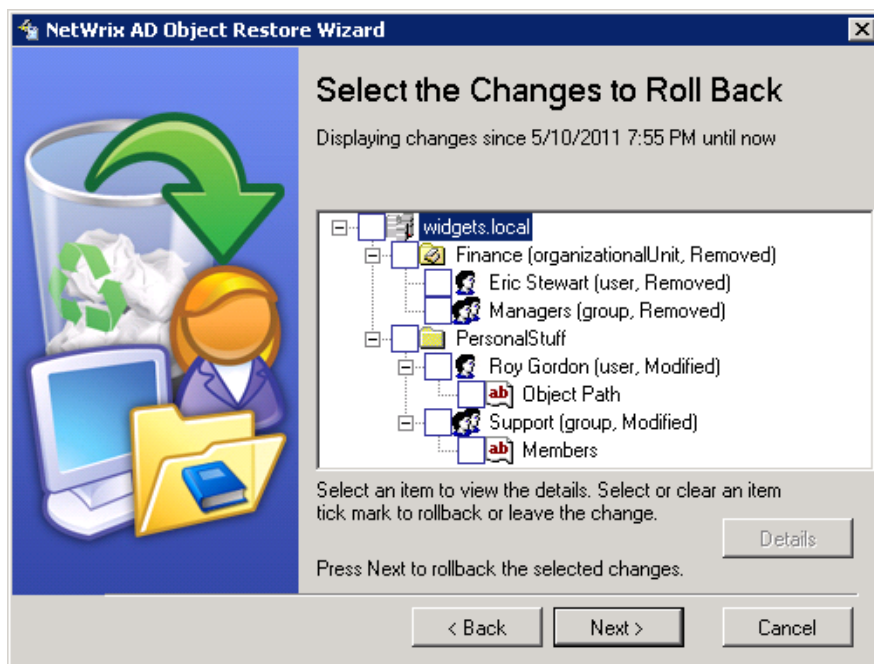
NetWrix AD Object Restore Wizard

Select the Changes to Roll Back

Displaying changes since 5/10/2011 7:55 PM until now

widgets.local
Finance (organizationalUnit, Removed)
Eric Stewart (user, Removed)
Managers (group, Removed)
PersonalStuff
Roy Gordon (user, Modified)
ab Object Path
Support (group, Modified)
ab Members

Select an item to view the details. Select or clear an item tick mark to rollback or leave the change.

Details

Press Next to rollback the selected changes.

< Back
Next >
Cancel